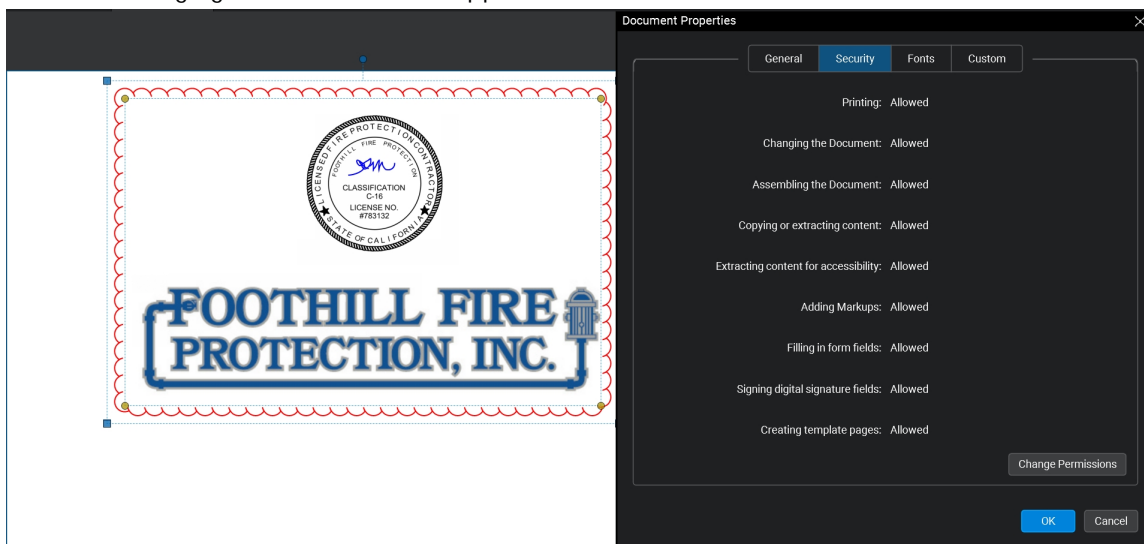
LICENSED FIRE PROTECTION CONTRACTOR
FOOTHILL FIRE PROTECTION
CLASSIFICATION
C-16
LICENSE NO.
#783132
STATE OF CALIFORNIA

FOOTHILL FIRE PROTECTION, INC.

Document Properties

General | Security | Fonts | Custom

Printing: Allowed

Changing the Document: Allowed

Assembling the Document: Allowed

Copying or extracting content: Allowed

Extracting content for accessibility: Allowed

Adding Markups: Allowed

Filling in form fields: Allowed

Signing digital signature fields: Allowed

Creating template pages: Allowed

Change Permissions

OK Cancel